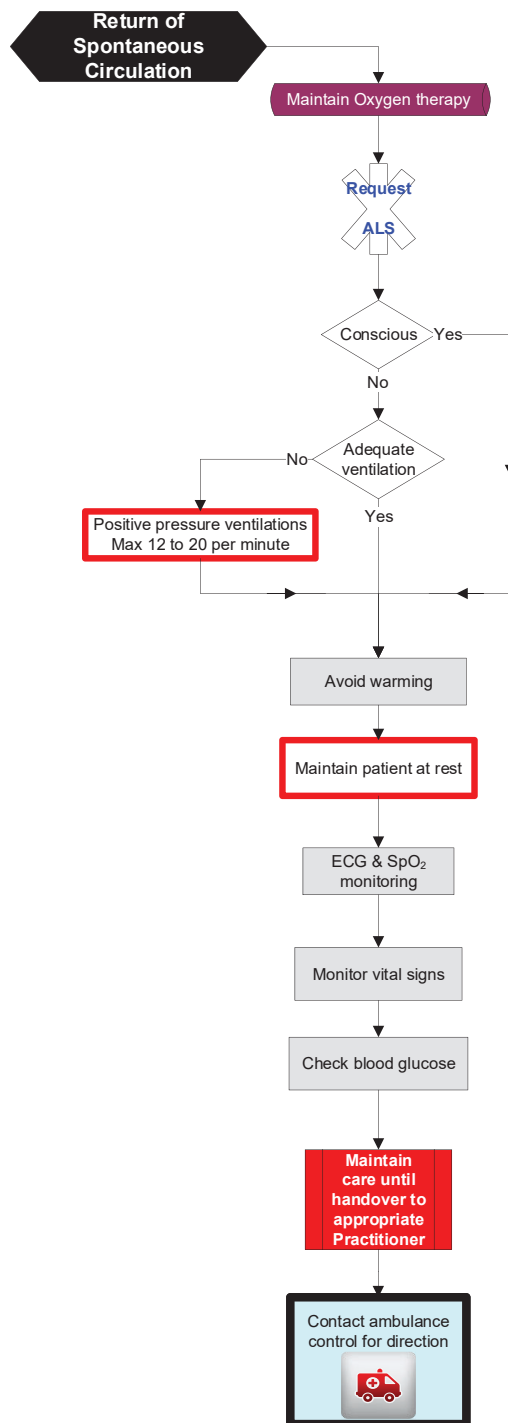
Return of Spontaneous Circulation

Maintain Oxygen therapy

Request ALS

Conscious

Yes

No

Adequate ventilation

No

Yes

Positive pressure ventilations Max 12 to 20 per minute

Avoid warming

Maintain patient at rest

ECG & $SpO_2$ monitoring

Monitor vital signs

Check blood glucose

Maintain care until handover to appropriate Practitioner

Contact ambulance control for direction